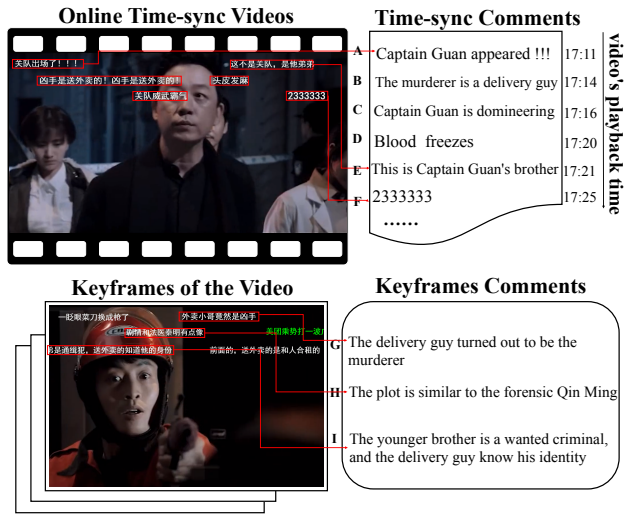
Online Time-sync Videos

关队出场了！！！

这不是关队，是他弟弟

凶手是送外卖的！凶手是送外卖的！

头皮发麻

关队威武霸气

2333333

Time-sync Comments

video's playback time

A Captain Guan appeared !!! 17:11

B The murderer is a delivery guy 17:14

C Captain Guan is domineering 17:16

D Blood freezes 17:20

E This is Captain Guan's brother 17:21

F 2333333 17:25

......

Keyframes of the Video

一眨眼菜刀换成枪了

外卖小哥竟然是凶手

剧情和法医秦明有点像

美团乘势打一波广

弟是通缉犯，送外卖的知道他的身份

前面的，送外卖的是和人合租的

Keyframes Comments

G The delivery guy turned out to be the murderer

H The plot is similar to the forensic Qin Ming

I The younger brother is a wanted criminal, and the delivery guy know his identity